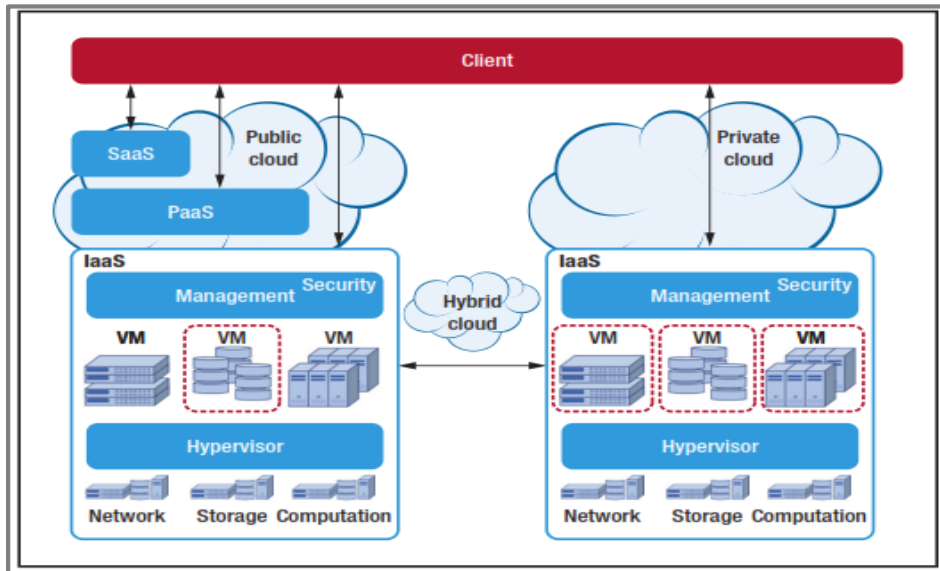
Client

SaaS

Public cloud

PaaS

Private cloud

IaaS

Management

Security

VM

VM

VM

Hypervisor

Network

Storage

Computation

Hybrid cloud

IaaS

Management

Security

VM

VM

VM

Hypervisor

Network

Storage

Computation